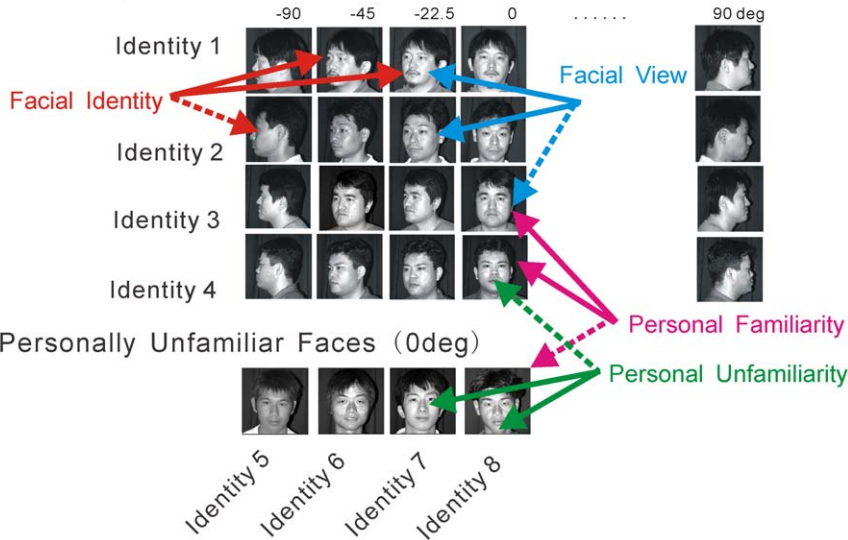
-90 -45 -22.5 0 ...... 90 deg

Identity 1

Facial Identity

Facial View

Identity 2

Identity 3

Identity 4

Personal Familiarity

Personally Unfamiliar Faces (0deg)

Personal Unfamiliarity

Identity 5 Identity 6 Identity 7 Identity 8